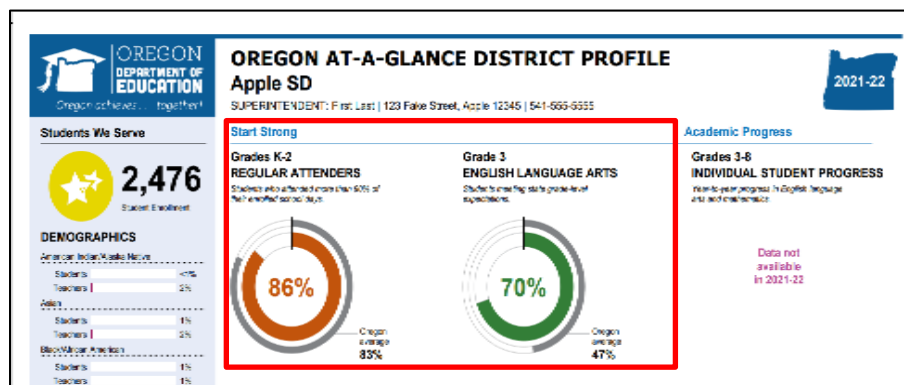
OREGON DEPARTMENT OF EDUCATION
Oregon achieves . . . together!

OREGON AT-A-GLANCE DISTRICT PROFILE
Apple SD
SUPERINTENDENT: First Last | 123 Fake Street, Apple 12345 | 541-555-5555

2021-22

Students We Serve

2,476
Student Enrollment

DEMOGRAPHICS
American Indian/Alaska Native
Students <1%
Teachers 2%
Asian
Students 1%
Teachers 2%
Black/African American
Students 1%
Teachers 1%

Start Strong

Grades K-2
REGULAR ATTENDERS
Students who attended more than 90% of their enrolled school days.

86%

Oregon average
83%

Grade 3
ENGLISH LANGUAGE ARTS
Students meeting state grade-level expectations.

70%

Oregon average
47%

Academic Progress

Grades 3-8
INDIVIDUAL STUDENT PROGRESS
Year-to-year progress in English language arts and mathematics.

Data not available in 2021-22